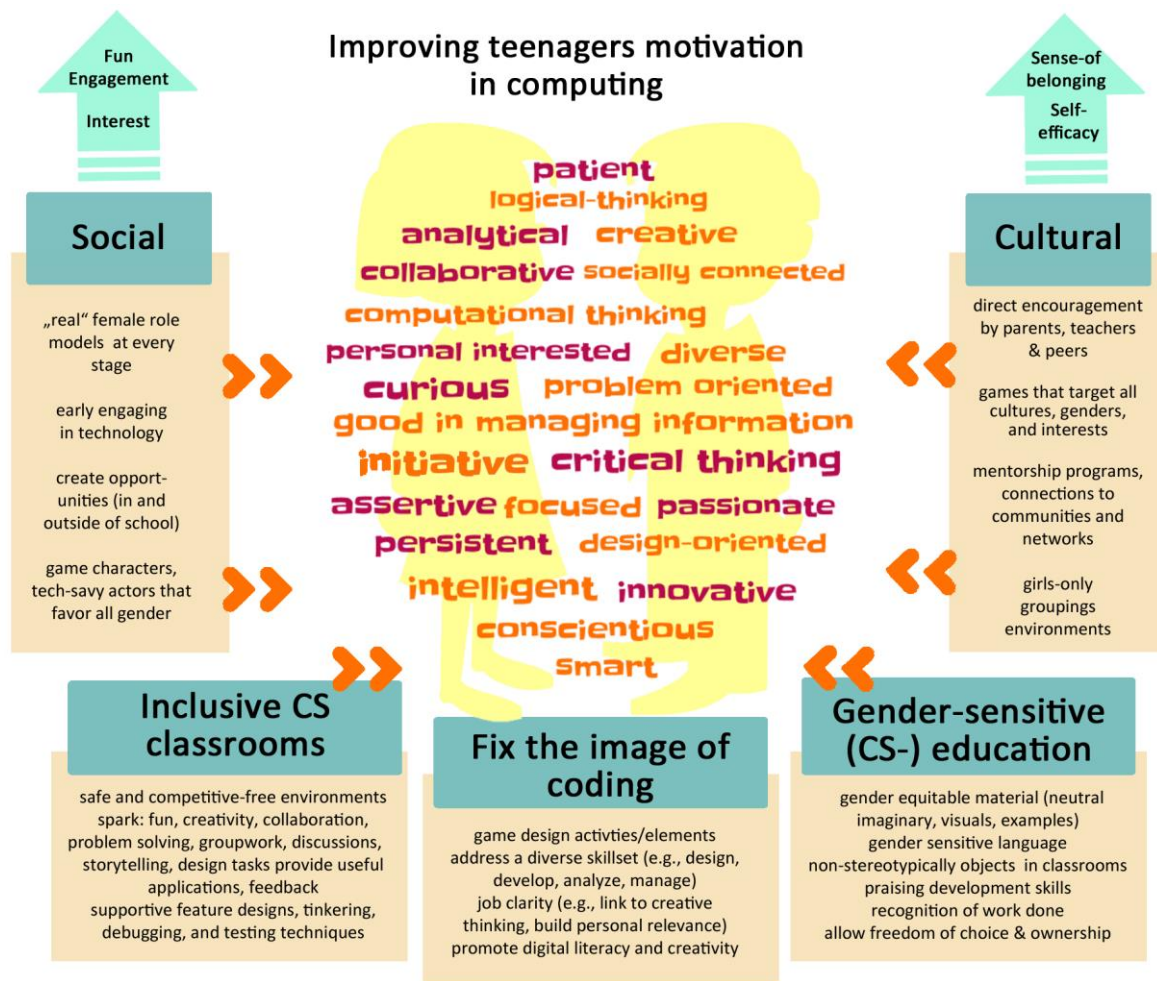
Fun
Engagement
Interest

Improving teenagers motivation in computing

Sense-of belonging
Self-efficacy

Social

„real" female role models at every stage

early engaging in technology

create opportunities (in and outside of school)

game characters, tech-savy actors that favor all gender

patient
logical-thinking
analytical creative
collaborative socially connected
computational thinking
personal interested diverse
curious problem oriented
good in managing information
initiative critical thinking
assertive focused passionate
persistent design-oriented
intelligent innovative
conscientious
smart

Cultural

direct encouragement by parents, teachers & peers

games that target all cultures, genders, and interests

mentorship programs, connections to communities and networks

girls-only groupings environments

Inclusive CS classrooms

safe and competitive-free environments
spark: fun, creativity, collaboration, problem solving, groupwork, discussions, storytelling, design tasks provide useful applications, feedback
supportive feature designs, tinkering, debugging, and testing techniques

Fix the image of coding

game design activties/elements
address a diverse skillset (e.g., design, develop, analyze, manage)
job clarity (e.g., link to creative thinking, build personal relevance)
promote digital literacy and creativity

Gender-sensitive (CS-) education

gender equitable material (neutral imaginary, visuals, examples)
gender sensitive language
non-stereotypically objects in classrooms
praising development skills
recognition of work done
allow freedom of choice & ownership